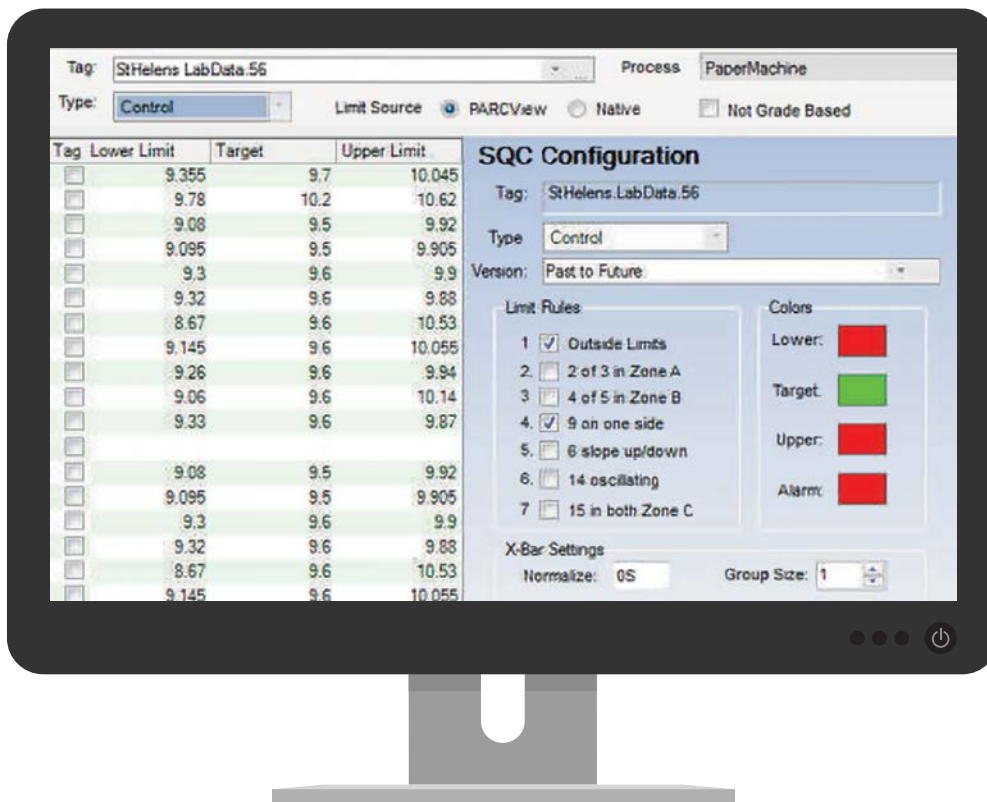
Tag: StHelens LabData.56 Process PaperMachine

Type: Control Limit Source PARCView Native Not Grade Based

| Tag | Lower Limit | Target | Upper Limit |
|---|---|---|---|
| | 9.355 | 9.7 | 10.045 |
| | 9.78 | 10.2 | 10.62 |
| | 9.08 | 9.5 | 9.92 |
| | 9.095 | 9.5 | 9.905 |
| | 9.3 | 9.6 | 9.9 |
| | 9.32 | 9.6 | 9.88 |
| | 8.67 | 9.6 | 10.53 |
| | 9.145 | 9.6 | 10.055 |
| | 9.26 | 9.6 | 9.94 |
| | 9.06 | 9.6 | 10.14 |
| | 9.33 | 9.6 | 9.87 |
| | | | |
| | 9.08 | 9.5 | 9.92 |
| | 9.095 | 9.5 | 9.905 |
| | 9.3 | 9.6 | 9.9 |
| | 9.32 | 9.6 | 9.88 |
| | 8.67 | 9.6 | 10.53 |
| | 9.145 | 9.6 | 10.055 |

SQC Configuration

Tag: StHelens.LabData.56

Type Control

Version: Past to Future

Limit Rules
1. Outside Limits
2. 2 of 3 in Zone A
3. 4 of 5 in Zone B
4. 9 on one side
5. 6 slope up/down
6. 14 oscillating
7. 15 in both Zone C

Colors
Lower:
Target:
Upper:
Alarm:

X-Bar Settings
Normalize: 0S Group Size: 1